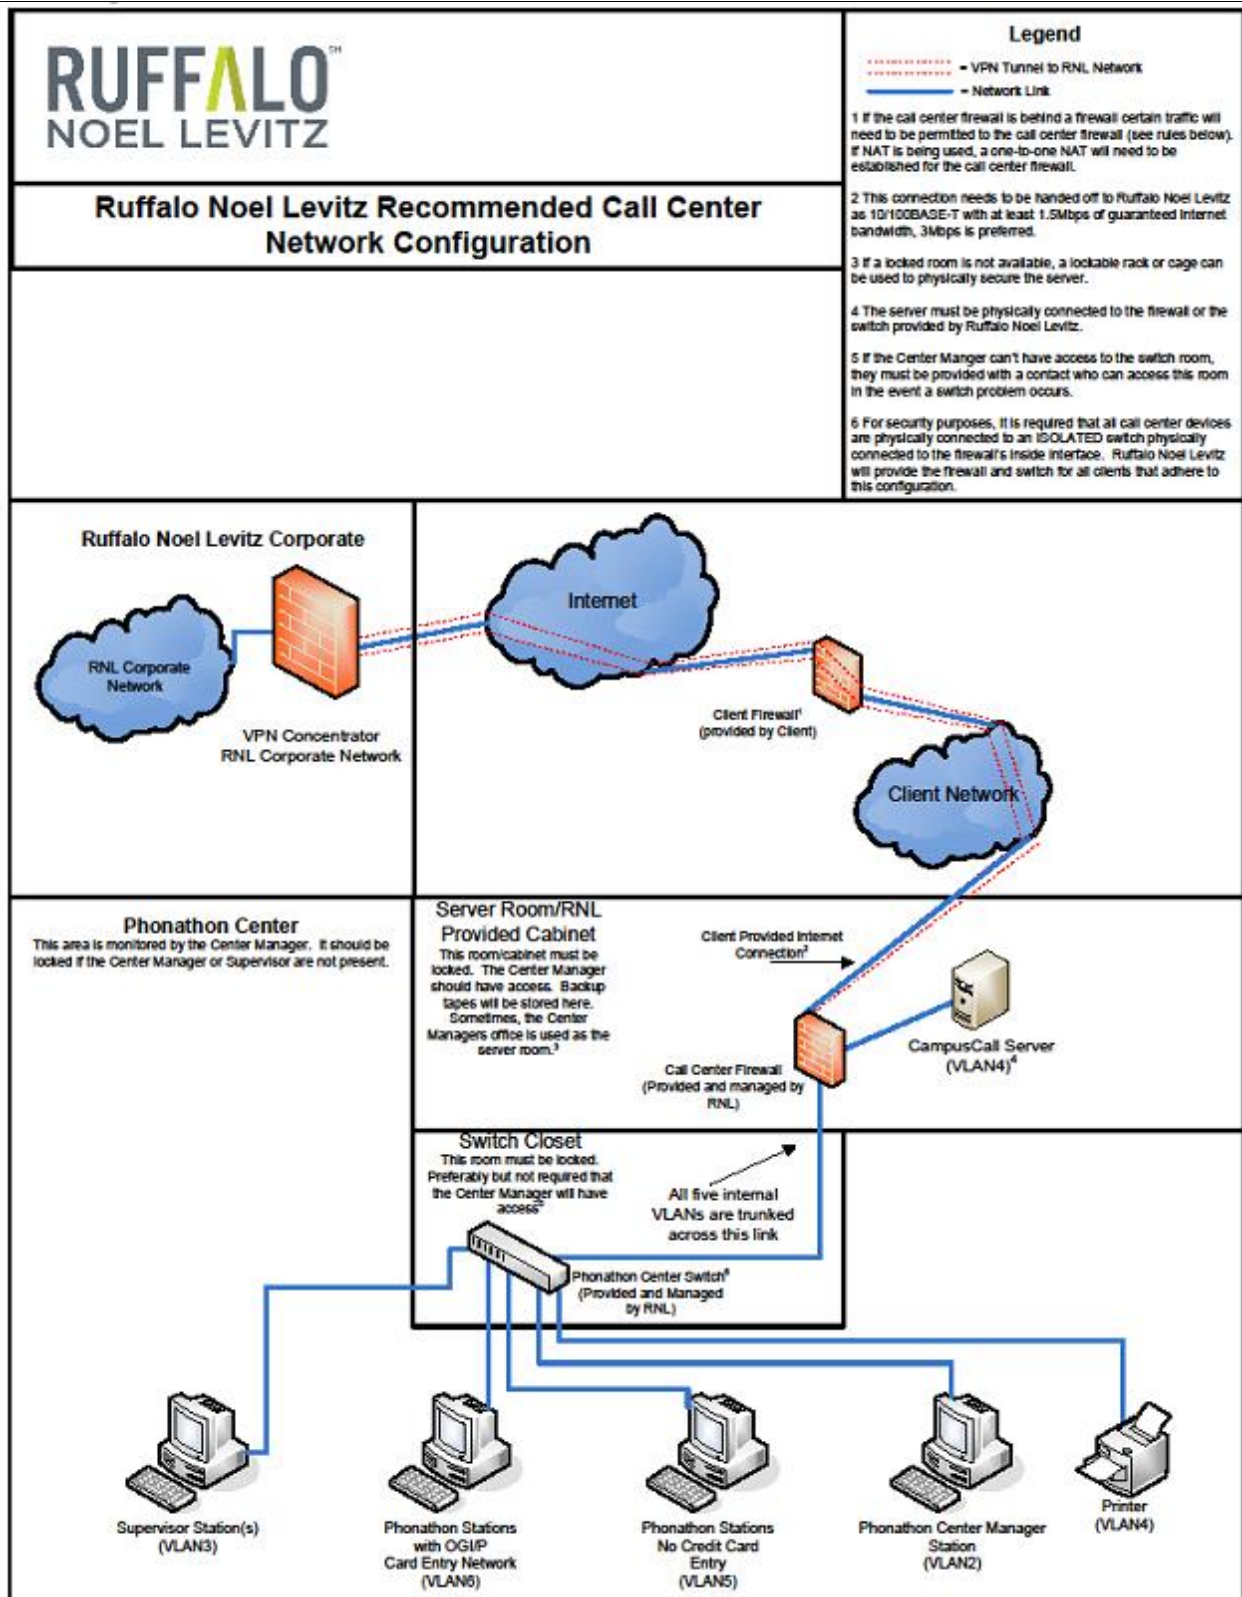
RUFFALO℠
NOEL LEVITZ

Ruffalo Noel Levitz Recommended Call Center Network Configuration

Legend

= VPN Tunnel to RNL Network

= Network Link

1 If the call center firewall is behind a firewall certain traffic will need to be permitted to the call center firewall (see rules below). If NAT is being used, a one-to-one NAT will need to be established for the call center firewall.

2 This connection needs to be handed off to Ruffalo Noel Levitz as 10/100BASE-T with at least 1.5Mbps of guaranteed Internet bandwidth, 3Mbps is preferred.

3 If a locked room is not available, a lockable rack or cage can be used to physically secure the server.

4 The server must be physically connected to the firewall or the switch provided by Ruffalo Noel Levitz.

5 If the Center Manger can't have access to the switch room, they must be provided with a contact who can access this room in the event a switch problem occurs.

6 For security purposes, it is required that all call center devices are physically connected to an ISOLATED switch physically connected to the firewall's inside interface. Ruffalo Noel Levitz will provide the firewall and switch for all clients that adhere to this configuration.

Ruffalo Noel Levitz Corporate

RNL Corporate Network

VPN Concentrator RNL Corporate Network

Internet

Client Firewall¹ (provided by Client)

Client Network

Phonathon Center
This area is monitored by the Center Manager. It should be locked if the Center Manager or Supervisor are not present.

Server Room/RNL Provided Cabinet
This room/cabinet must be locked. The Center Manager should have access. Backup tapes will be stored here. Sometimes, the Center Managers office is used as the server room.³

Client Provided Internet Connection²

CampusCall Server (VLAN4)⁴

Call Center Firewall (Provided and managed by RNL)

Switch Closet
This room must be locked. Preferably but not required that the Center Manager will have access⁵

All five internal VLANs are trunked across this link

Phonathon Center Switch⁶ (Provided and Managed by RNL)

Supervisor Station(s) (VLAN3)

Phonathon Stations with OGI/P Card Entry Network (VLAN6)

Phonathon Stations No Credit Card Entry (VLAN5)

Phonathon Center Manager Station (VLAN2)

Printer (VLAN4)